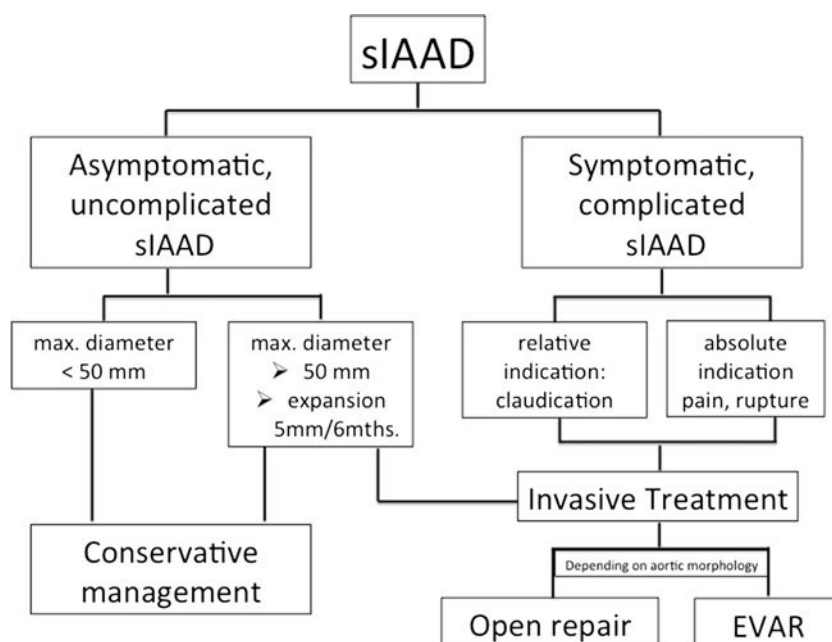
sIAAD

Asymptomatic, uncomplicated sIAAD

Symptomatic, complicated sIAAD

max. diameter < 50 mm

max. diameter
➢ 50 mm
➢ expansion 5mm/6mths.

relative indication: claudication

absolute indication pain, rupture

Invasive Treatment

Conservative management

Depending on aortic morphology

Open repair

EVAR